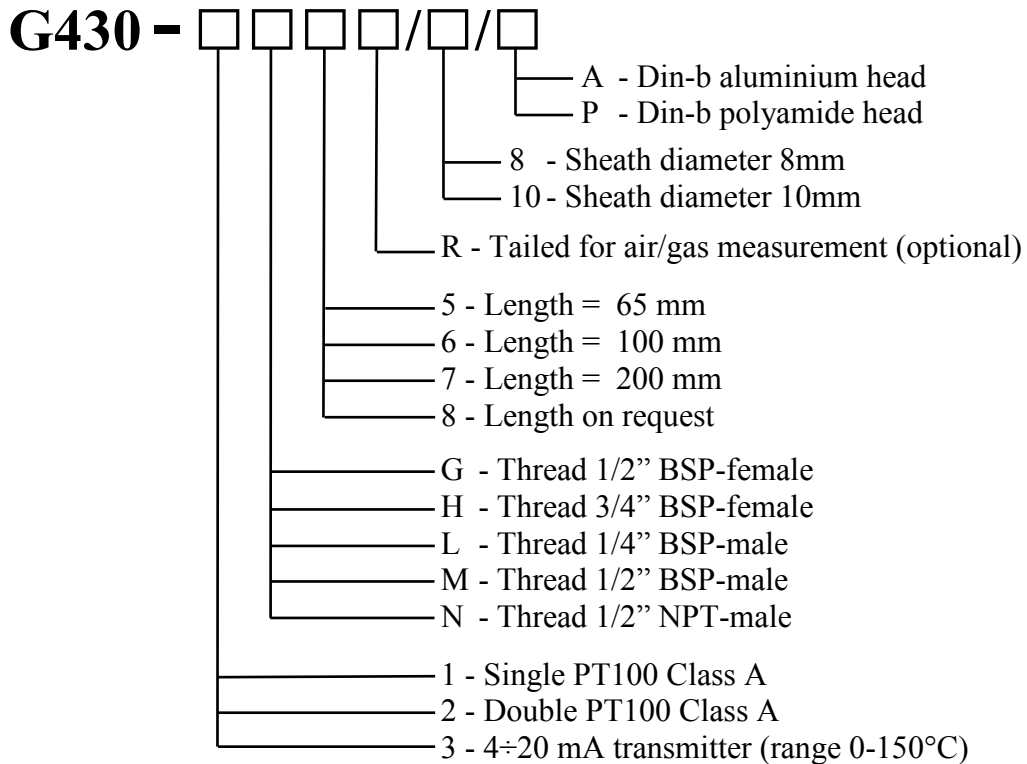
G430 - □□□□/□/□

A - Din-b aluminium head
P - Din-b polyamide head

8 - Sheath diameter 8mm
10 - Sheath diameter 10mm

R - Tailed for air/gas measurement (optional)

5 - Length = 65 mm
6 - Length = 100 mm
7 - Length = 200 mm
8 - Length on request

G - Thread 1/2" BSP-female
H - Thread 3/4" BSP-female
L - Thread 1/4" BSP-male
M - Thread 1/2" BSP-male
N - Thread 1/2" NPT-male

1 - Single PT100 Class A
2 - Double PT100 Class A
3 - 4÷20 mA transmitter (range 0-150°C)